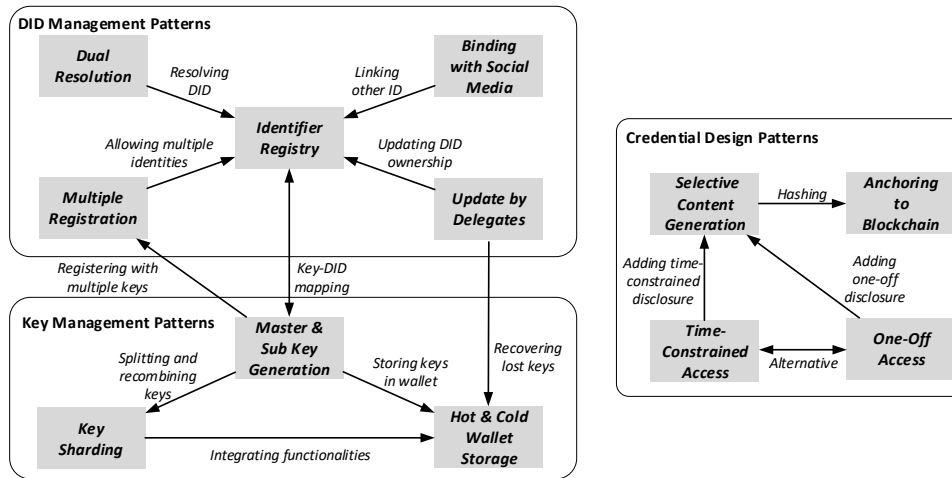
DID Management Patterns

Dual Resolution

Resolving DID

Linking other ID

Binding with Social Media

Allowing multiple identities

Identifier Registry

Updating DID ownership

Multiple Registration

Update by Delegates

Registering with multiple keys

Key-DID mapping

Key Management Patterns

Master & Sub Key Generation

Splitting and recombining keys

Storing keys in wallet

Recovering lost keys

Key Sharding

Integrating functionalities

Hot & Cold Wallet Storage

Credential Design Patterns

Selective Content Generation

Hashing

Anchoring to Blockchain

Adding time-constrained disclosure

Adding one-off disclosure

Time-Constrained Access

Alternative

One-Off Access